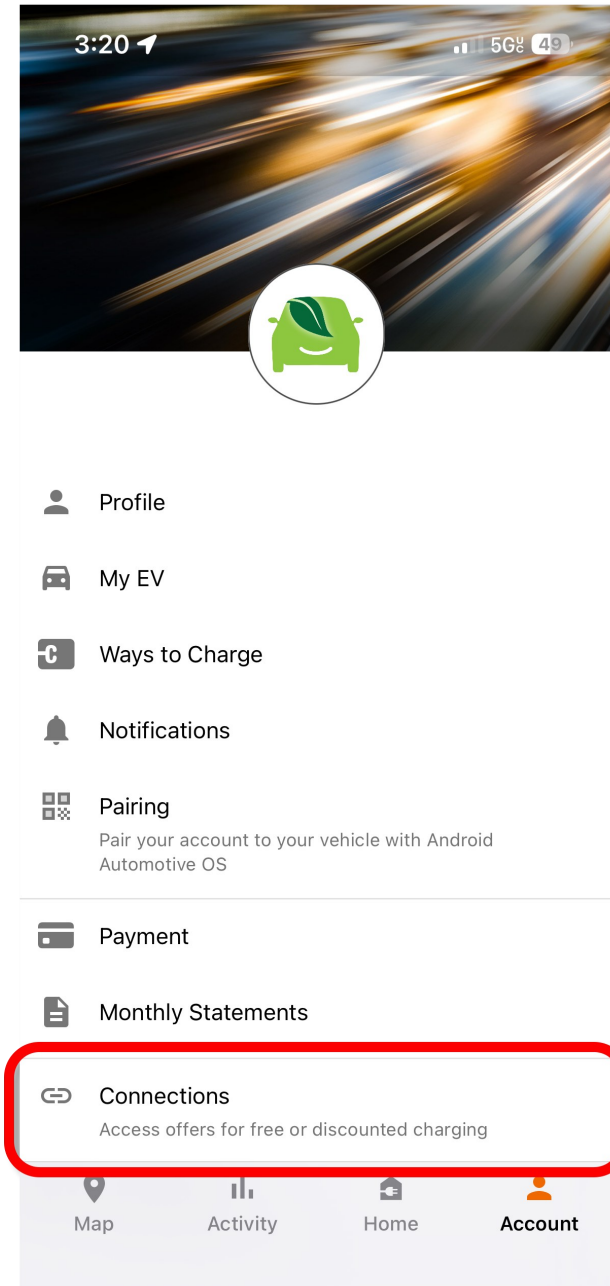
3:20
5G UC 49

Profile

My EV

C Ways to Charge

Notifications

Pairing
Pair your account to your vehicle with Android Automotive OS

Payment

Monthly Statements

Connections
Access offers for free or discounted charging

Map Activity Home Account